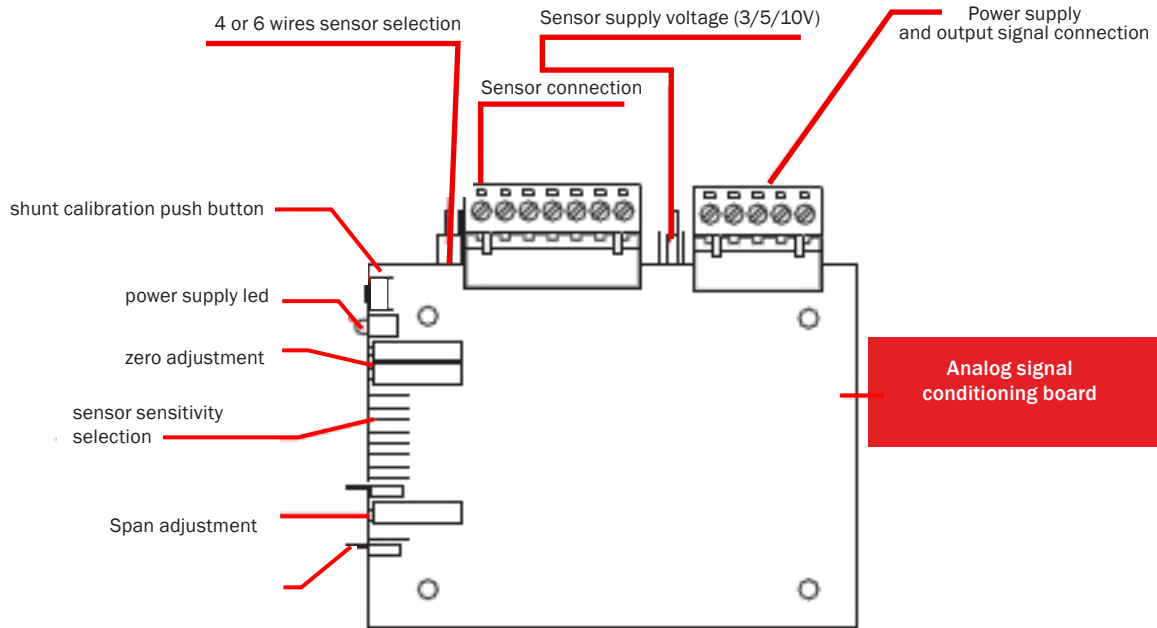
4 or 6 wires sensor selection

Sensor supply voltage (3/5/10V)

Power supply
and output signal connection

Sensor connection

shunt calibration push button

power supply led

zero adjustment

sensor sensitivity
selection

Span adjustment

Analog signal
conditioning board